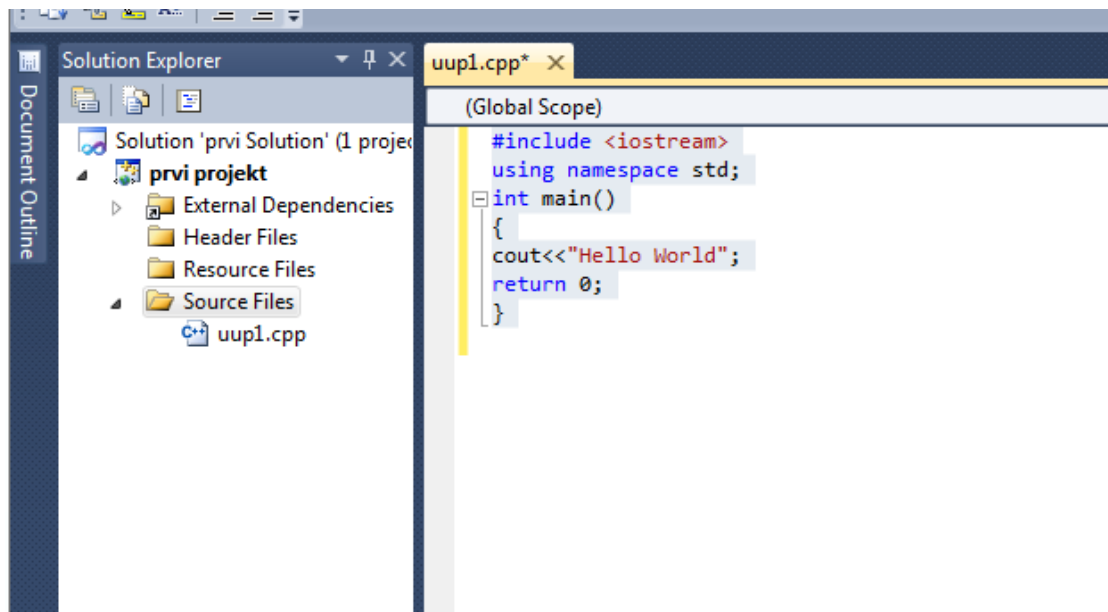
Document Outline

Solution Explorer

Solution 'prvi Solution' (1 projec
prvi projekt
External Dependencies
Header Files
Resource Files
Source Files
uup1.cpp

uup1.cpp*

(Global Scope)

#include <iostream>
using namespace std;
int main()
{
cout<<"Hello World";
return 0;
}